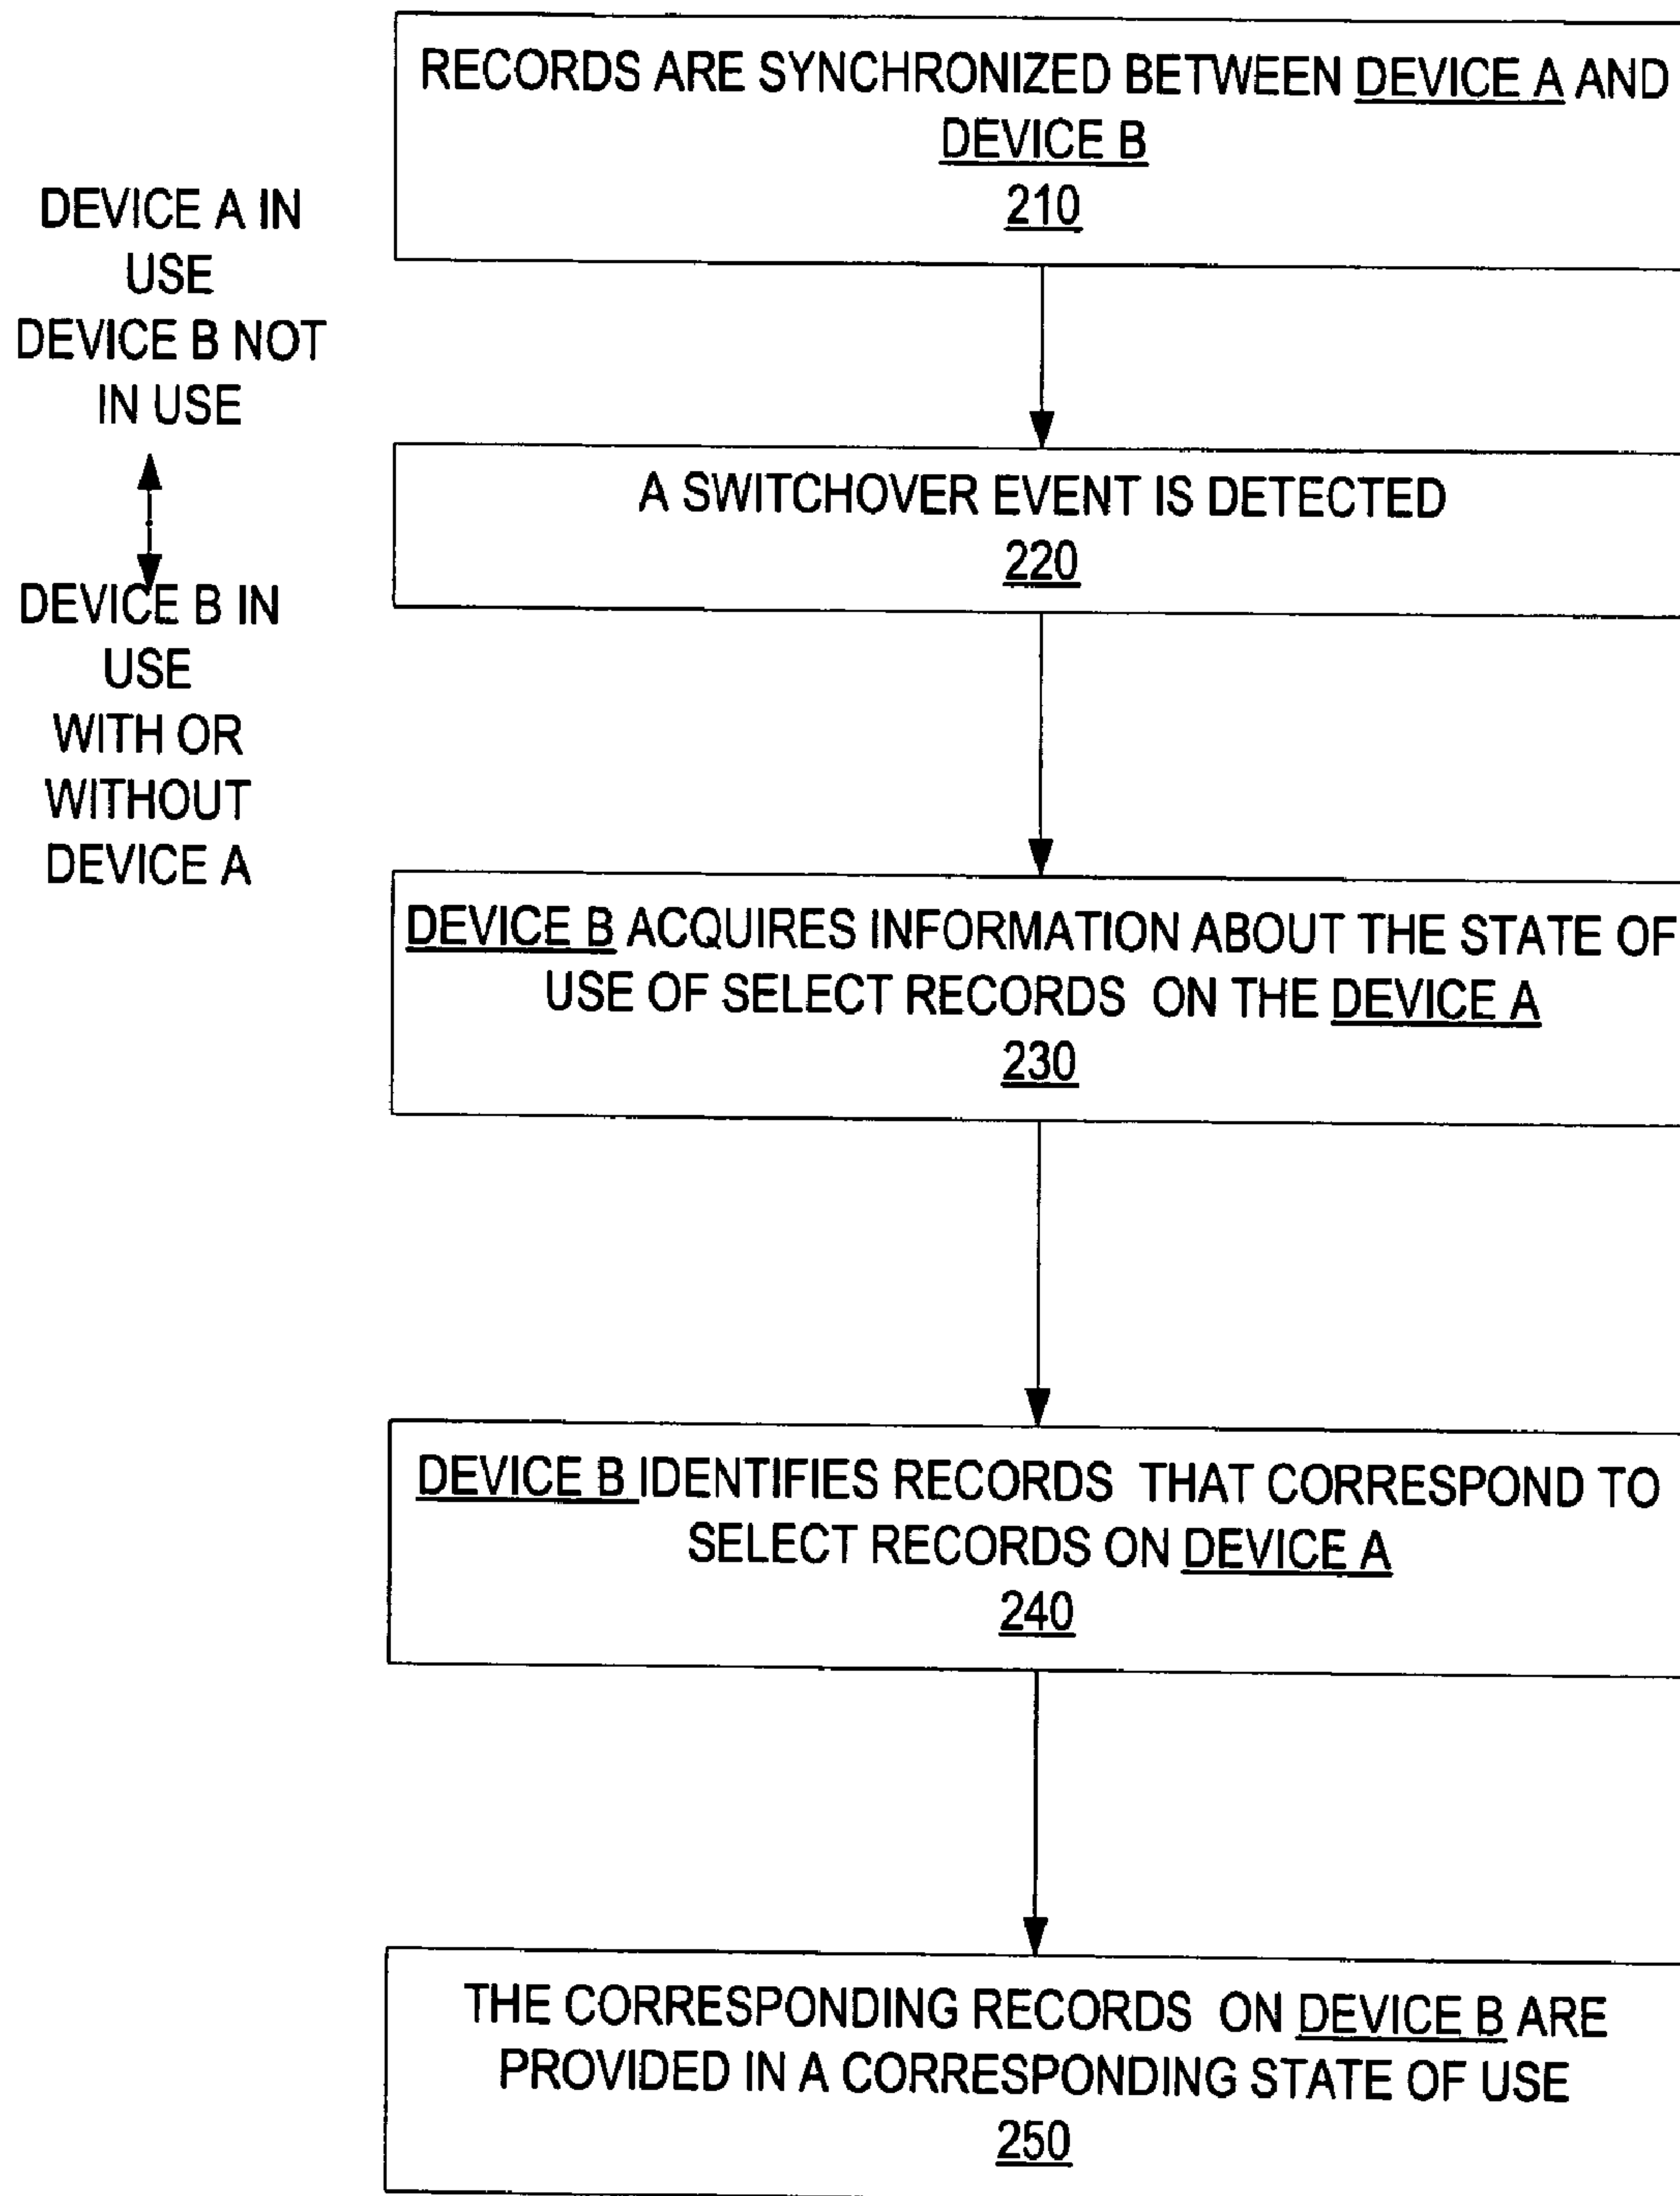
DEVICE A IN USE
DEVICE B NOT IN USE

DEVICE B IN USE
WITH OR WITHOUT DEVICE A

RECORDS ARE SYNCHRONIZED BETWEEN DEVICE A AND DEVICE B
210

A SWITCHOVER EVENT IS DETECTED
220

DEVICE B ACQUIRES INFORMATION ABOUT THE STATE OF USE OF SELECT RECORDS ON THE DEVICE A
230

DEVICE B IDENTIFIES RECORDS THAT CORRESPOND TO SELECT RECORDS ON DEVICE A
240

THE CORRESPONDING RECORDS ON DEVICE B ARE PROVIDED IN A CORRESPONDING STATE OF USE
250